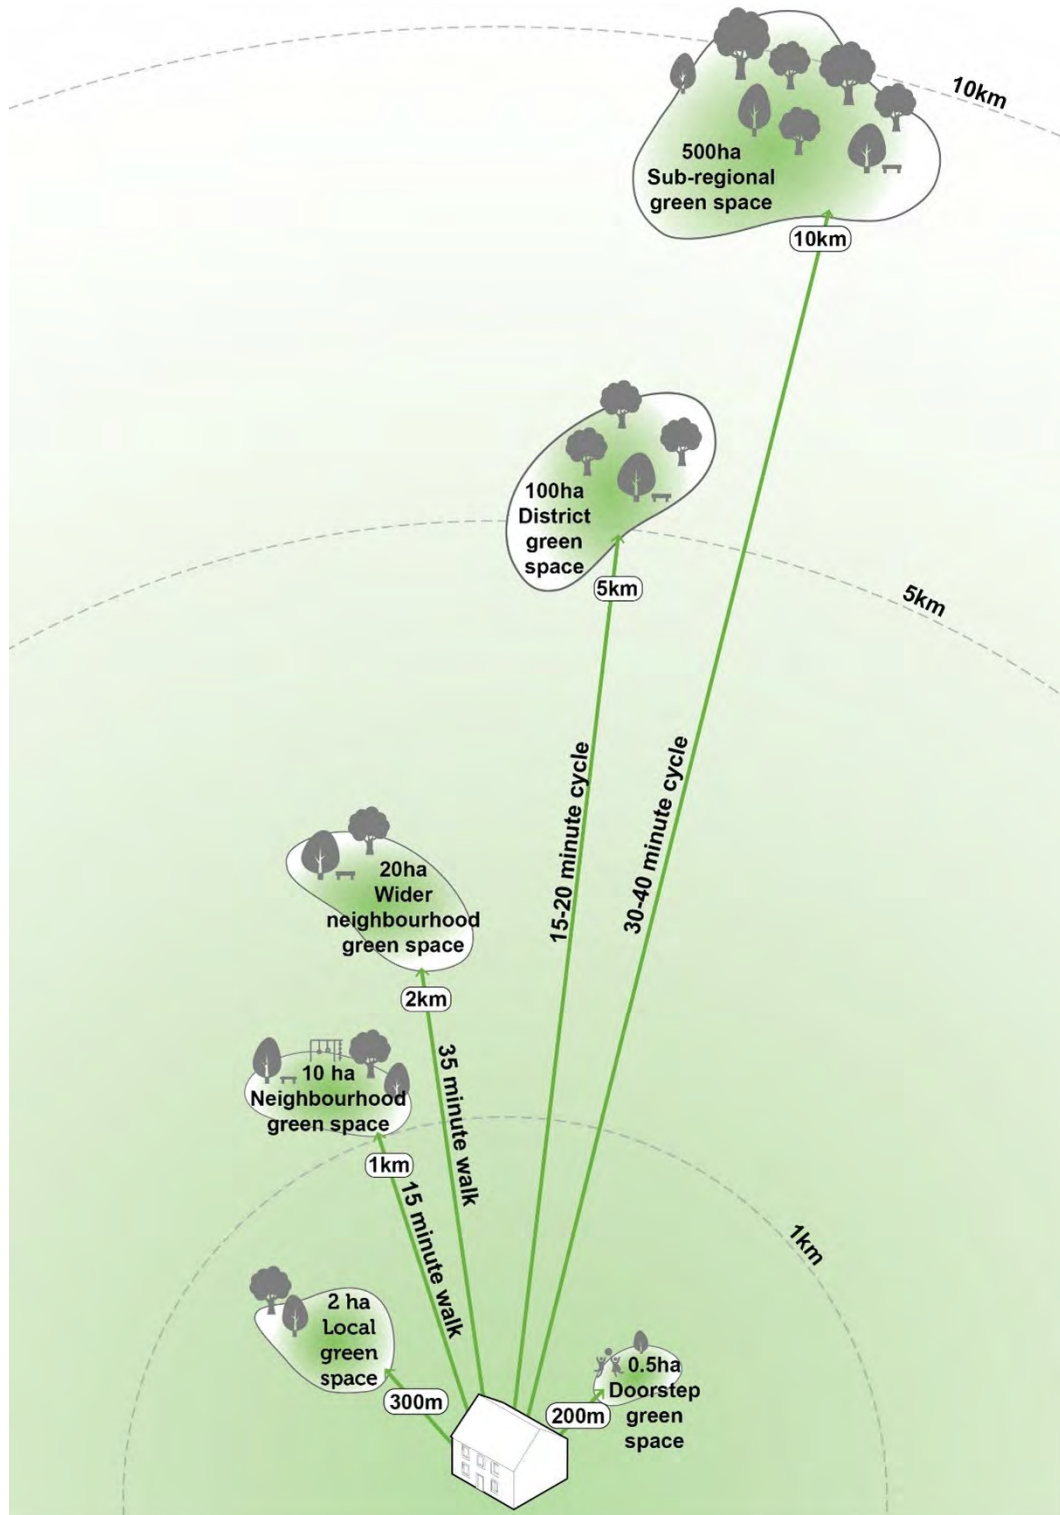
10km

500ha
Sub-regional
green space

10km

100ha
District
green
space

5km

5km

15-20 minute cycle

30-40 minute cycle

20ha
Wider
neighbourhood
green space

2km

35 minute walk

10 ha
Neighbourhood
green space

1km

15 minute walk

1km

2 ha
Local
green
space

300m

200m

0.5ha
Doorstep
green
space